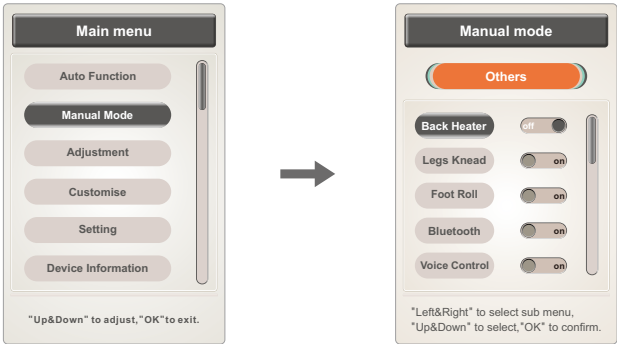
Main menu

Auto Function

Manual Mode

Adjustment

Customise

Setting

Device Information

"Up&Down" to adjust,"OK"to exit.

Manual mode

Others

Back Heater off

Legs Knead on

Foot Roll on

Bluetooth on

Voice Control on

"Left&Right" to select sub menu, "Up&Down" to select,"OK" to confirm.